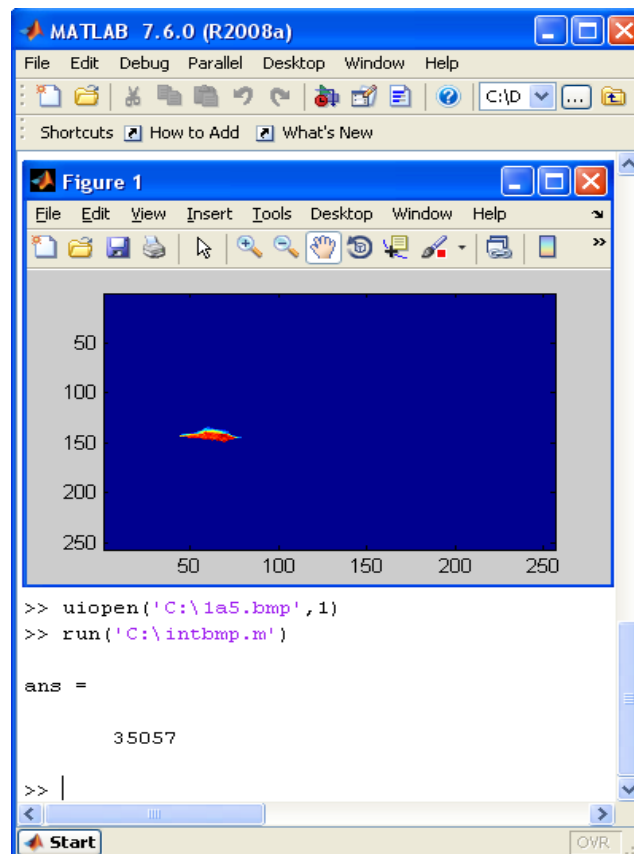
MATLAB 7.6.0 (R2008a)

File Edit Debug Parallel Desktop Window Help

C:\D ...

Shortcuts How to Add What's New

Figure 1

File Edit View Insert Tools Desktop Window Help

50
100
150
200
250

50 100 150 200 250

>> uiopen('C:\1a5.bmp',1)
>> run('C:\intbmp.m')

ans =

35057

>> |

Start

OVR